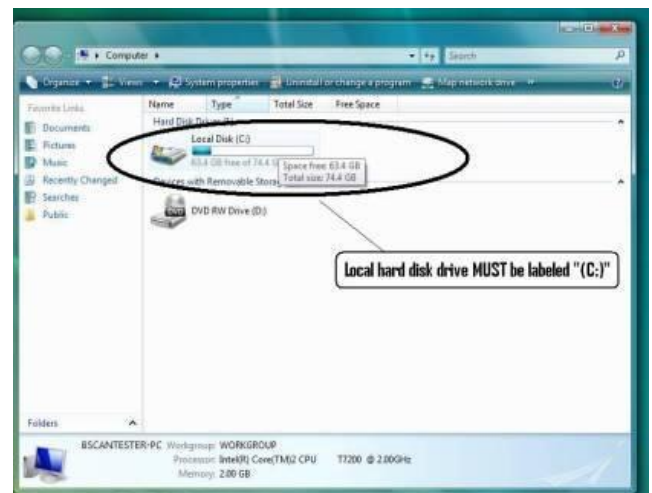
Computer ▸

Search

Organize ▾ Views ▾ System properties Uninstall or change a program Map network drive »

Favorite Links

Documents

Pictures

Music

Recently Changed

Searches

Public

Name Type Total Size Free Space

Hard Disk Drives (1)

Local Disk (C:)

63.4 GB free of 74.4 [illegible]

Space free: 63.4 GB

Total size: 74.4 GB

Devices with Removable Storage

DVD RW Drive (D:)

Local hard disk drive MUST be labeled "(C:)"

Folders

BSCANTESTER-PC Workgroup: WORKGROUP

Processor: Intel(R) Core(TM)2 CPU T7200 @ 2.00GHz

Memory: 2.00 GB